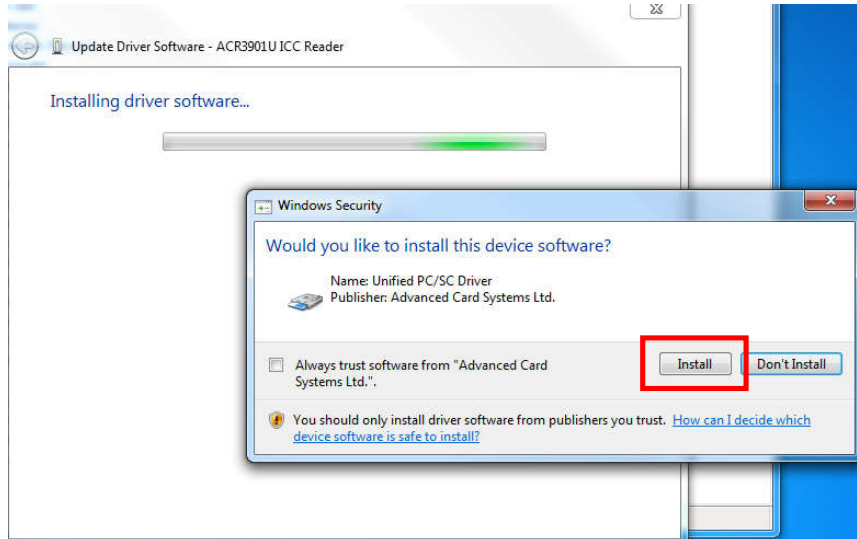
Update Driver Software - ACR3901U ICC Reader

Installing driver software...

Windows Security

Would you like to install this device software?

Name: Unified PC/SC Driver
Publisher: Advanced Card Systems Ltd.

Always trust software from "Advanced Card Systems Ltd.".

Install

Don't Install

You should only install driver software from publishers you trust. How can I decide which device software is safe to install?